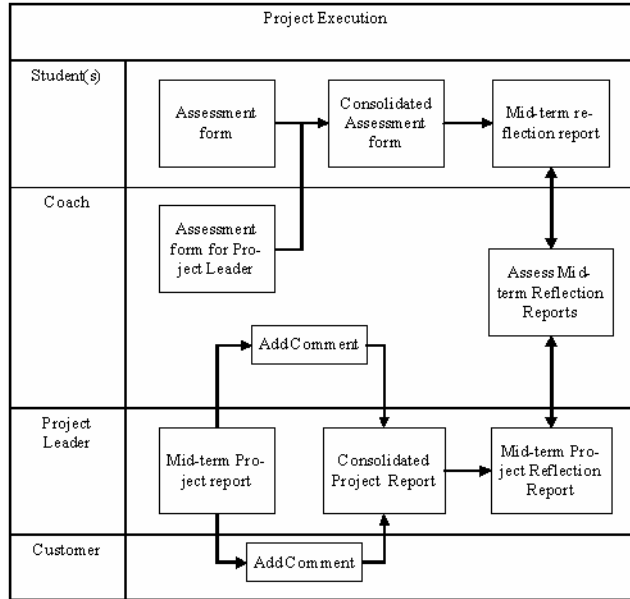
Project Execution

Student(s)

Assessment form

Consolidated Assessment form

Mid-term reflection report

Coach

Assessment form for Project Leader

Assess Mid-term Reflection Reports

AddComment

Project Leader

Mid-term Project report

Consolidated Project Report

Mid-term Project Reflection Report

Customer

AddComment